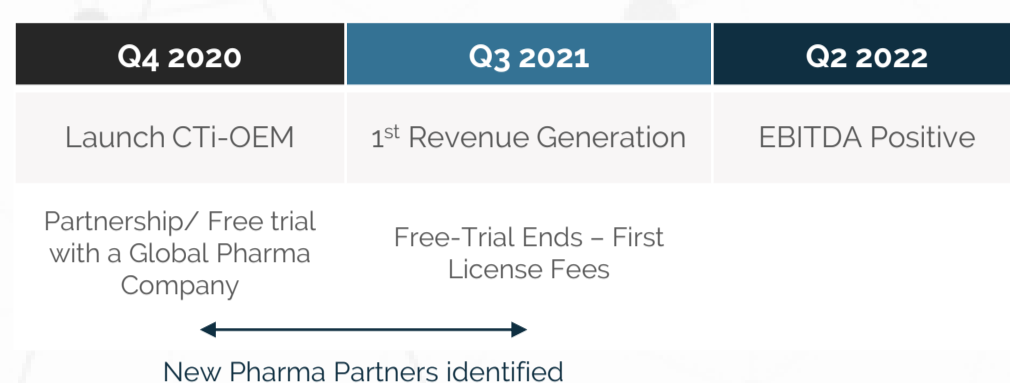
| Q4 2020 | Q3 2021 | Q2 2022 |
|---|---|---|
| Launch CTi-OEM | 1$^{st}$ Revenue Generation | EBITDA Positive |
| Partnership/ Free trial with a Global Pharma Company | Free-Trial Ends – First License Fees | |

New Pharma Partners identified